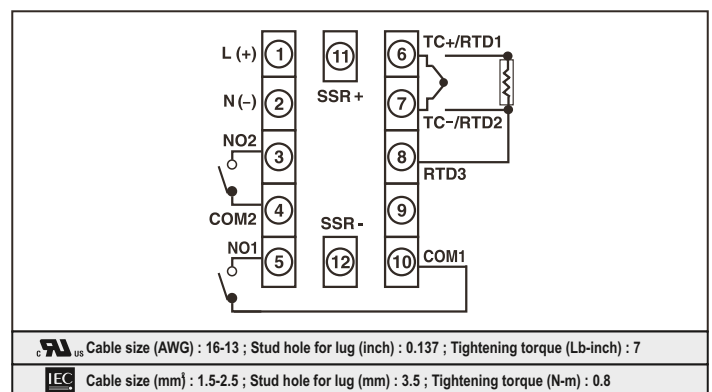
L (+)
1
N (–)
2
NO2
3
COM2
4
NO1
5
11
SSR +
SSR -
12
6
TC+/RTD1
7
TC-/RTD2
8
RTD3
9
10
COM1

c US Cable size (AWG) : 16-13 ; Stud hole for lug (inch) : 0.137 ; Tightening torque (Lb-inch) : 7

IEC Cable size (mm$^2$) : 1.5-2.5 ; Stud hole for lug (mm) : 3.5 ; Tightening torque (N-m) : 0.8